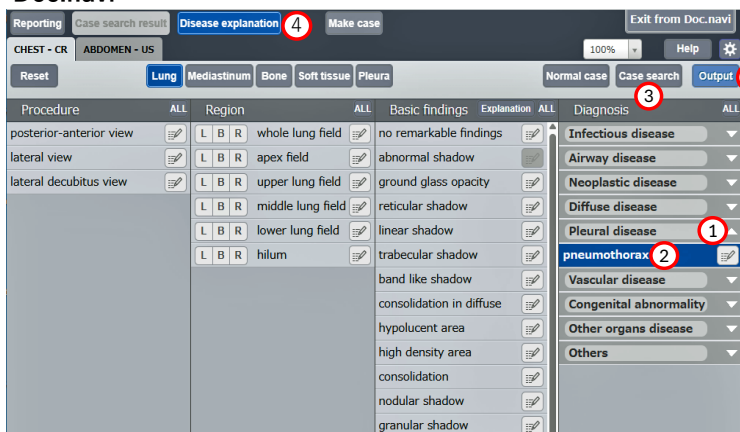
Reporting
Case search result
Disease explanation
4
Make case
Exit from Doc.navi
CHEST - CR
ABDOMEN - US
100%
Help
Reset
Lung
Mediastinum
Bone
Soft tissue
Pleura
Normal case
Case search
Output
3

| Procedure | ALL |
|---|---|
| posterior-anterior view | |
| lateral view | |
| lateral decubitus view | |

| Region | | | | ALL |
|---|---|---|---|---|
| L | B | R | whole lung field | |
| L | B | R | apex field | |
| L | B | R | upper lung field | |
| L | B | R | middle lung field | |
| L | B | R | lower lung field | |
| L | B | R | hilum | |

| Basic findings | Explanation ALL |
|---|---|
| no remarkable findings | |
| abnormal shadow | |
| ground glass opacity | |
| reticular shadow | |
| linear shadow | |
| trabecular shadow | |
| band like shadow | |
| consolidation in diffuse | |
| hypolucent area | |
| high density area | |
| consolidation | |
| nodular shadow | |
| granular shadow | |

Diagnosis ALL
Infectious disease
Airway disease
Neoplastic disease
Diffuse disease
Pleural disease
1
pneumothorax
2
Vascular disease
Congenital abnormality
Other organs disease
Others